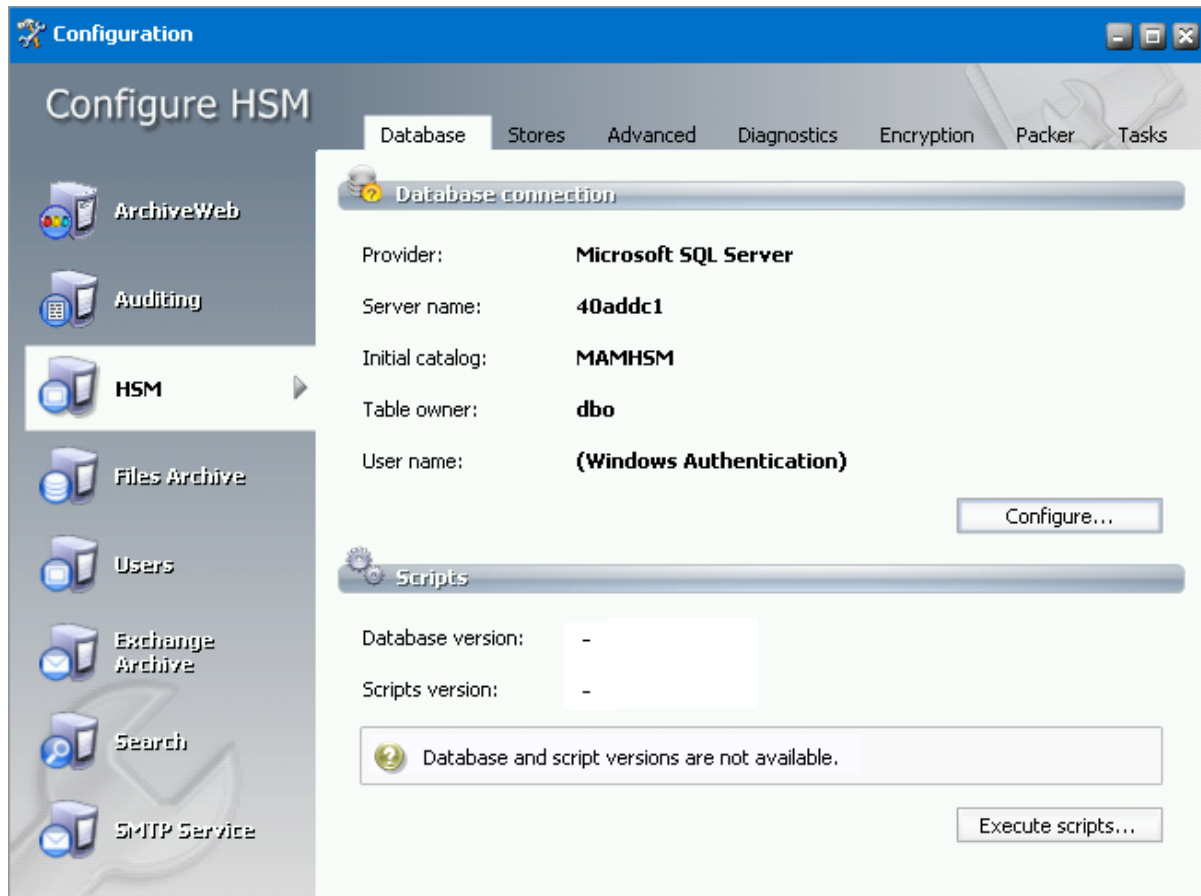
Configuration

Configure HSM

ArchiveWeb

Auditing

HSM

Files Archive

Users

Exchange Archive

Search

SMTP Service

Database | Stores | Advanced | Diagnostics | Encryption | Packer | Tasks

Database connection

Provider: Microsoft SQL Server

Server name: 40addc1

Initial catalog: MAMHSM

Table owner: dbo

User name: (Windows Authentication)

Configure...

Scripts

Database version: -

Scripts version: -

Database and script versions are not available.

Execute scripts...